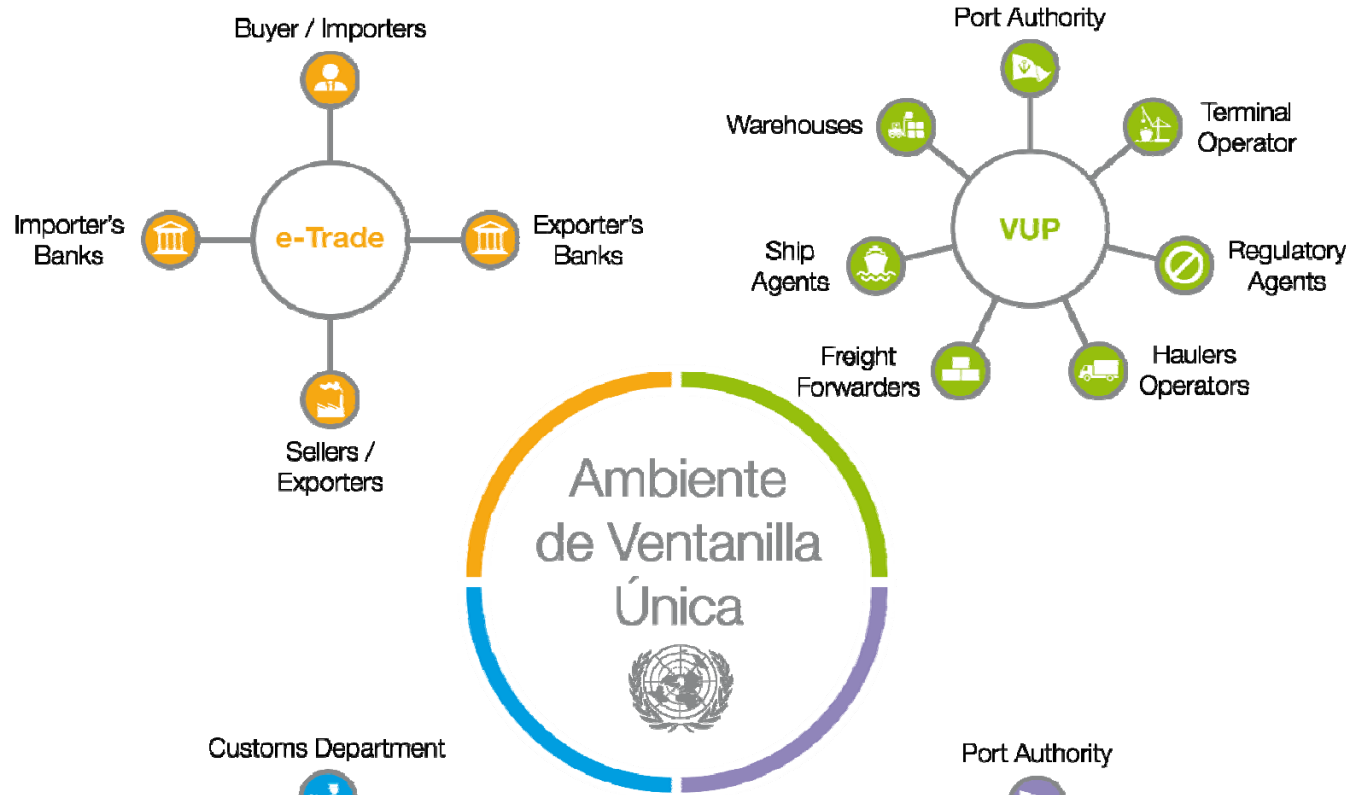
Buyer / Importers

Importer's Banks

e-Trade

Exporter's Banks

Sellers / Exporters

Port Authority

Warehouses

Terminal Operator

VUP

Ship Agents

Regulatory Agents

Freight Forwarders

Haulers Operators

Ambiente de Ventanilla Única

Customs Department

Port Authority